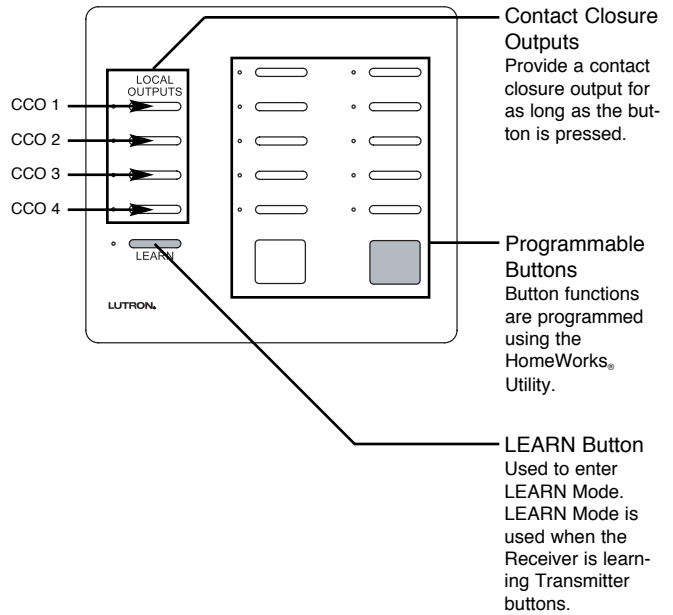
LOCAL OUTPUTS

CCO 1

CCO 2

CCO 3

CCO 4

LEARN

LUTRON.

Contact Closure Outputs
Provide a contact closure output for as long as the button is pressed.

Programmable Buttons
Button functions are programmed using the HomeWorks® Utility.

LEARN Button
Used to enter LEARN Mode. LEARN Mode is used when the Receiver is learning Transmitter buttons.